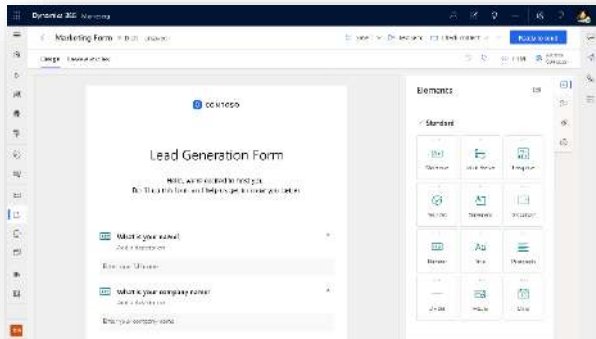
Dynamics 365 Marketing

Marketing Form · Draft · Unsaved

Save | Preview | Check content | Ready to send

Design | Lead Generation

Elements

Standard

contoso

Lead Generation Form

Hello, we're excited to meet you.
Fill out this form and help us get to know you better.

What is your name?
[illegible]

Enter your full name

What is your company name?
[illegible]

Enter your company name